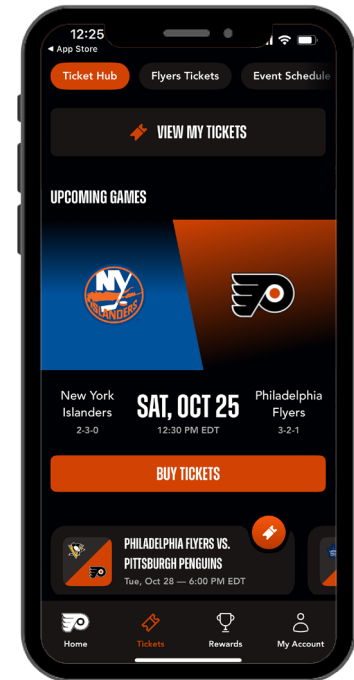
12:25
◀ App Store

Ticket Hub
Flyers Tickets
Event Schedule

VIEW MY TICKETS

UPCOMING GAMES

NY
ISLANDERS

New York Islanders
2-3-0

SAT, OCT 25
12:30 PM EDT

Philadelphia Flyers
3-2-1

BUY TICKETS

PHILADELPHIA FLYERS VS. PITTSBURGH PENGUINS
Tue, Oct 28 — 6:00 PM EDT

Home
Tickets
Rewards
My Account